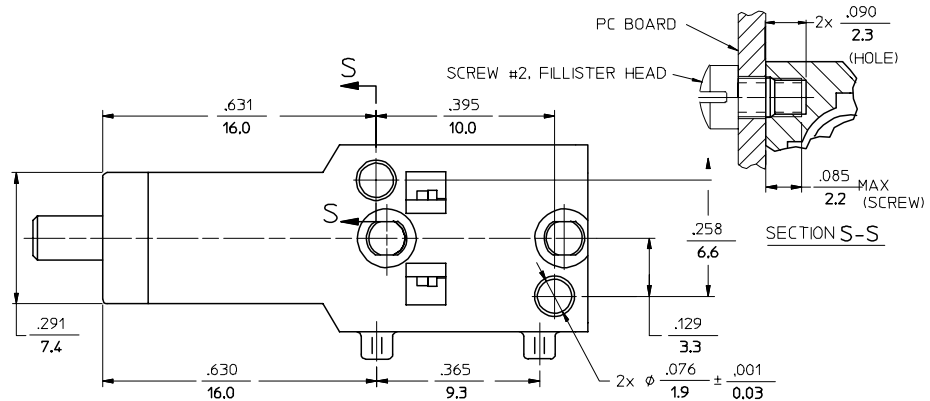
PC BOARD

2x $\frac{.090}{2.3}$ (HOLE)

SCREW #2, FILLISTER HEAD

S

$\frac{.631}{16.0}$

$\frac{.395}{10.0}$

$\frac{.085}{2.2}$ MAX (SCREW)

S

$\frac{.258}{6.6}$

SECTION S-S

$\frac{.291}{7.4}$

$\frac{.129}{3.3}$

$\frac{.630}{16.0}$

$\frac{.365}{9.3}$

2x $\phi$ $\frac{.076}{1.9}$ $\pm$ $\frac{.001}{0.03}$